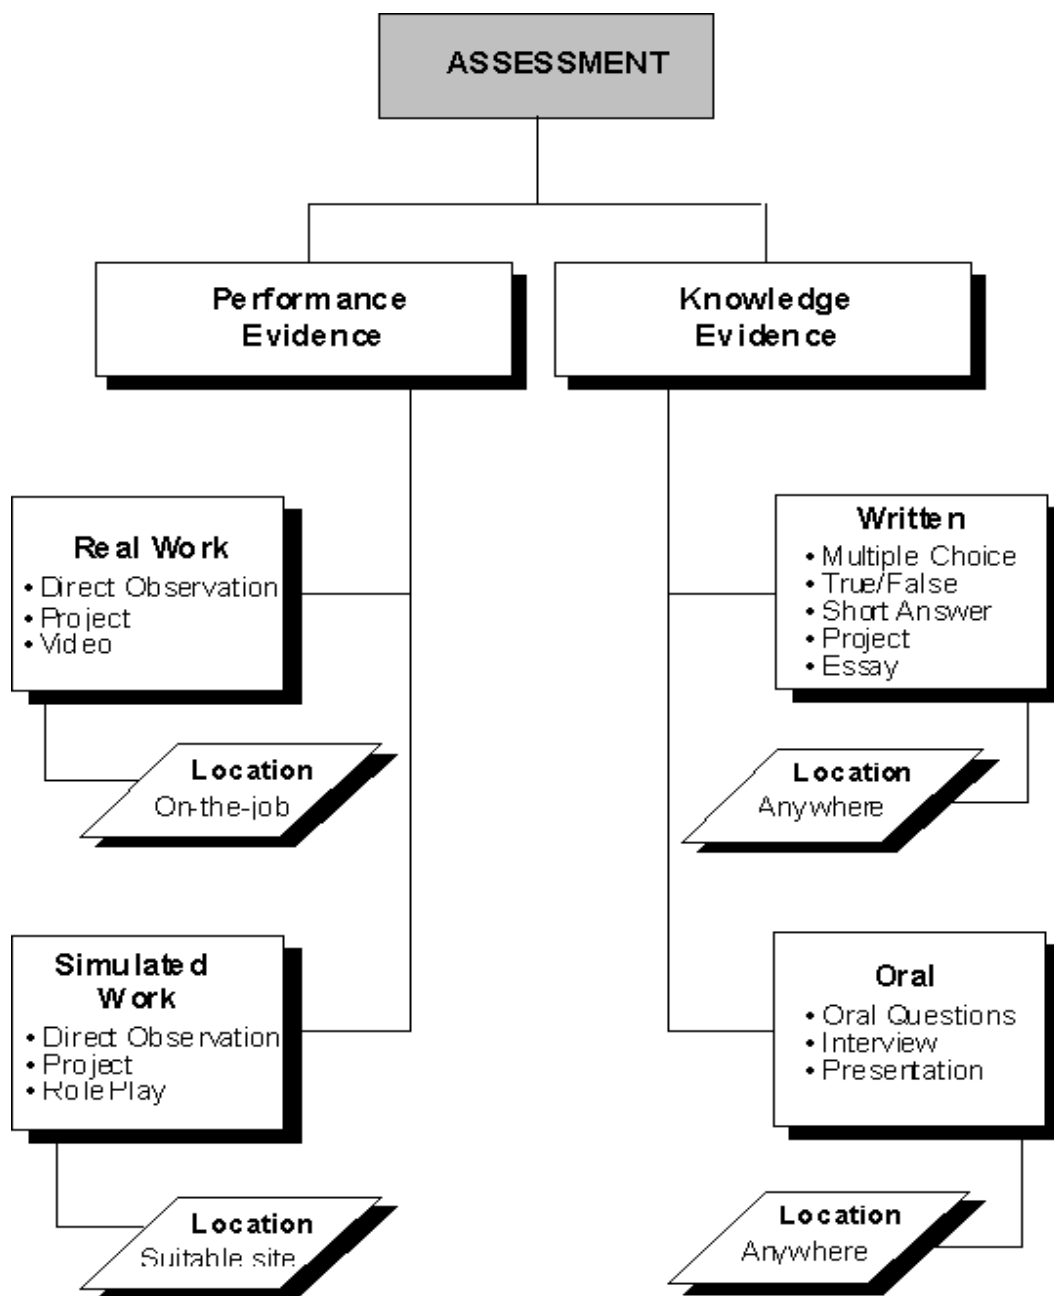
ASSESSMENT

Performance Evidence

Knowledge Evidence

Real Work
• Direct Observation
• Project
• Video

Location
On-the-job

Simulated Work
• Direct Observation
• Project
• Role Play

Location
Suitable site

Written
• Multiple Choice
• True/False
• Short Answer
• Project
• Essay

Location
Anywhere

Oral
• Oral Questions
• Interview
• Presentation

Location
Anywhere